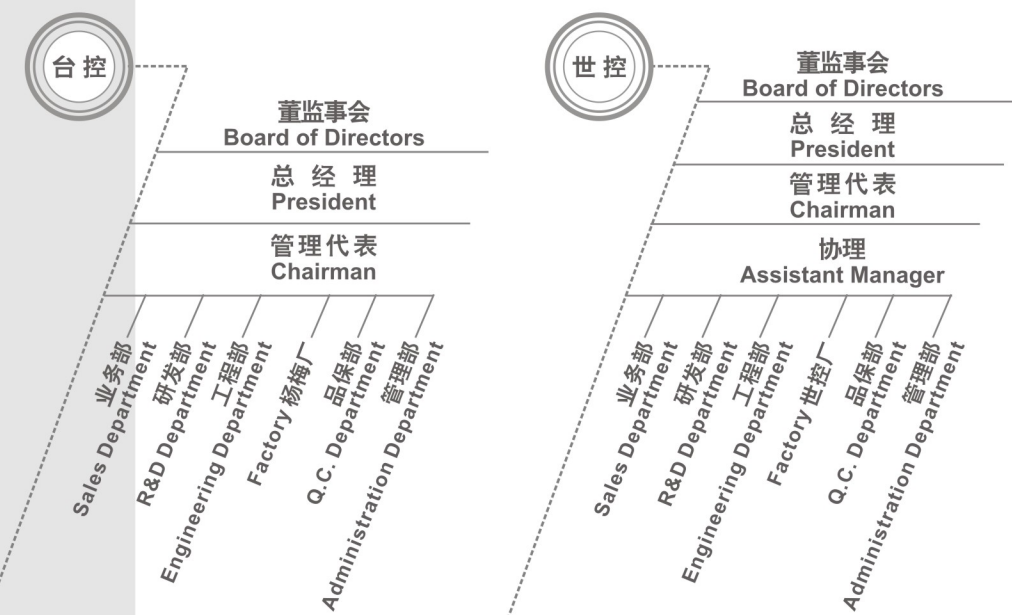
台控

董监事会
Board of Directors

总 经 理
President

管理代表
Chairman

业务部
Sales Department

研发部
R&D Department

工程部
Engineering Department

杨梅厂
Factory 杨梅厂

品保部
Q.C. Department

管理部
Administration Department

世控

董监事会
Board of Directors

总 经 理
President

管理代表
Chairman

协理
Assistant Manager

业务部
Sales Department

研发部
R&D Department

工程部
Engineering Department

世控厂
Factory 世控厂

品保部
Q.C. Department

管理部
Administration Department